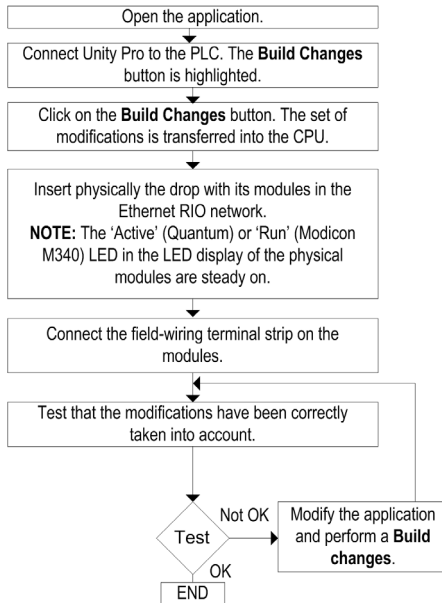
Open the application.

Connect Unity Pro to the PLC. The **Build Changes** button is highlighted.

Click on the **Build Changes** button. The set of modifications is transferred into the CPU.

Insert physically the drop with its modules in the Ethernet RIO network.
**NOTE:** The 'Active' (Quantum) or 'Run' (Modicon M340) LED in the LED display of the physical modules are steady on.

Connect the field-wiring terminal strip on the modules.

Test that the modifications have been correctly taken into account.

Test

Not OK

Modify the application and perform a **Build changes**.

OK

END